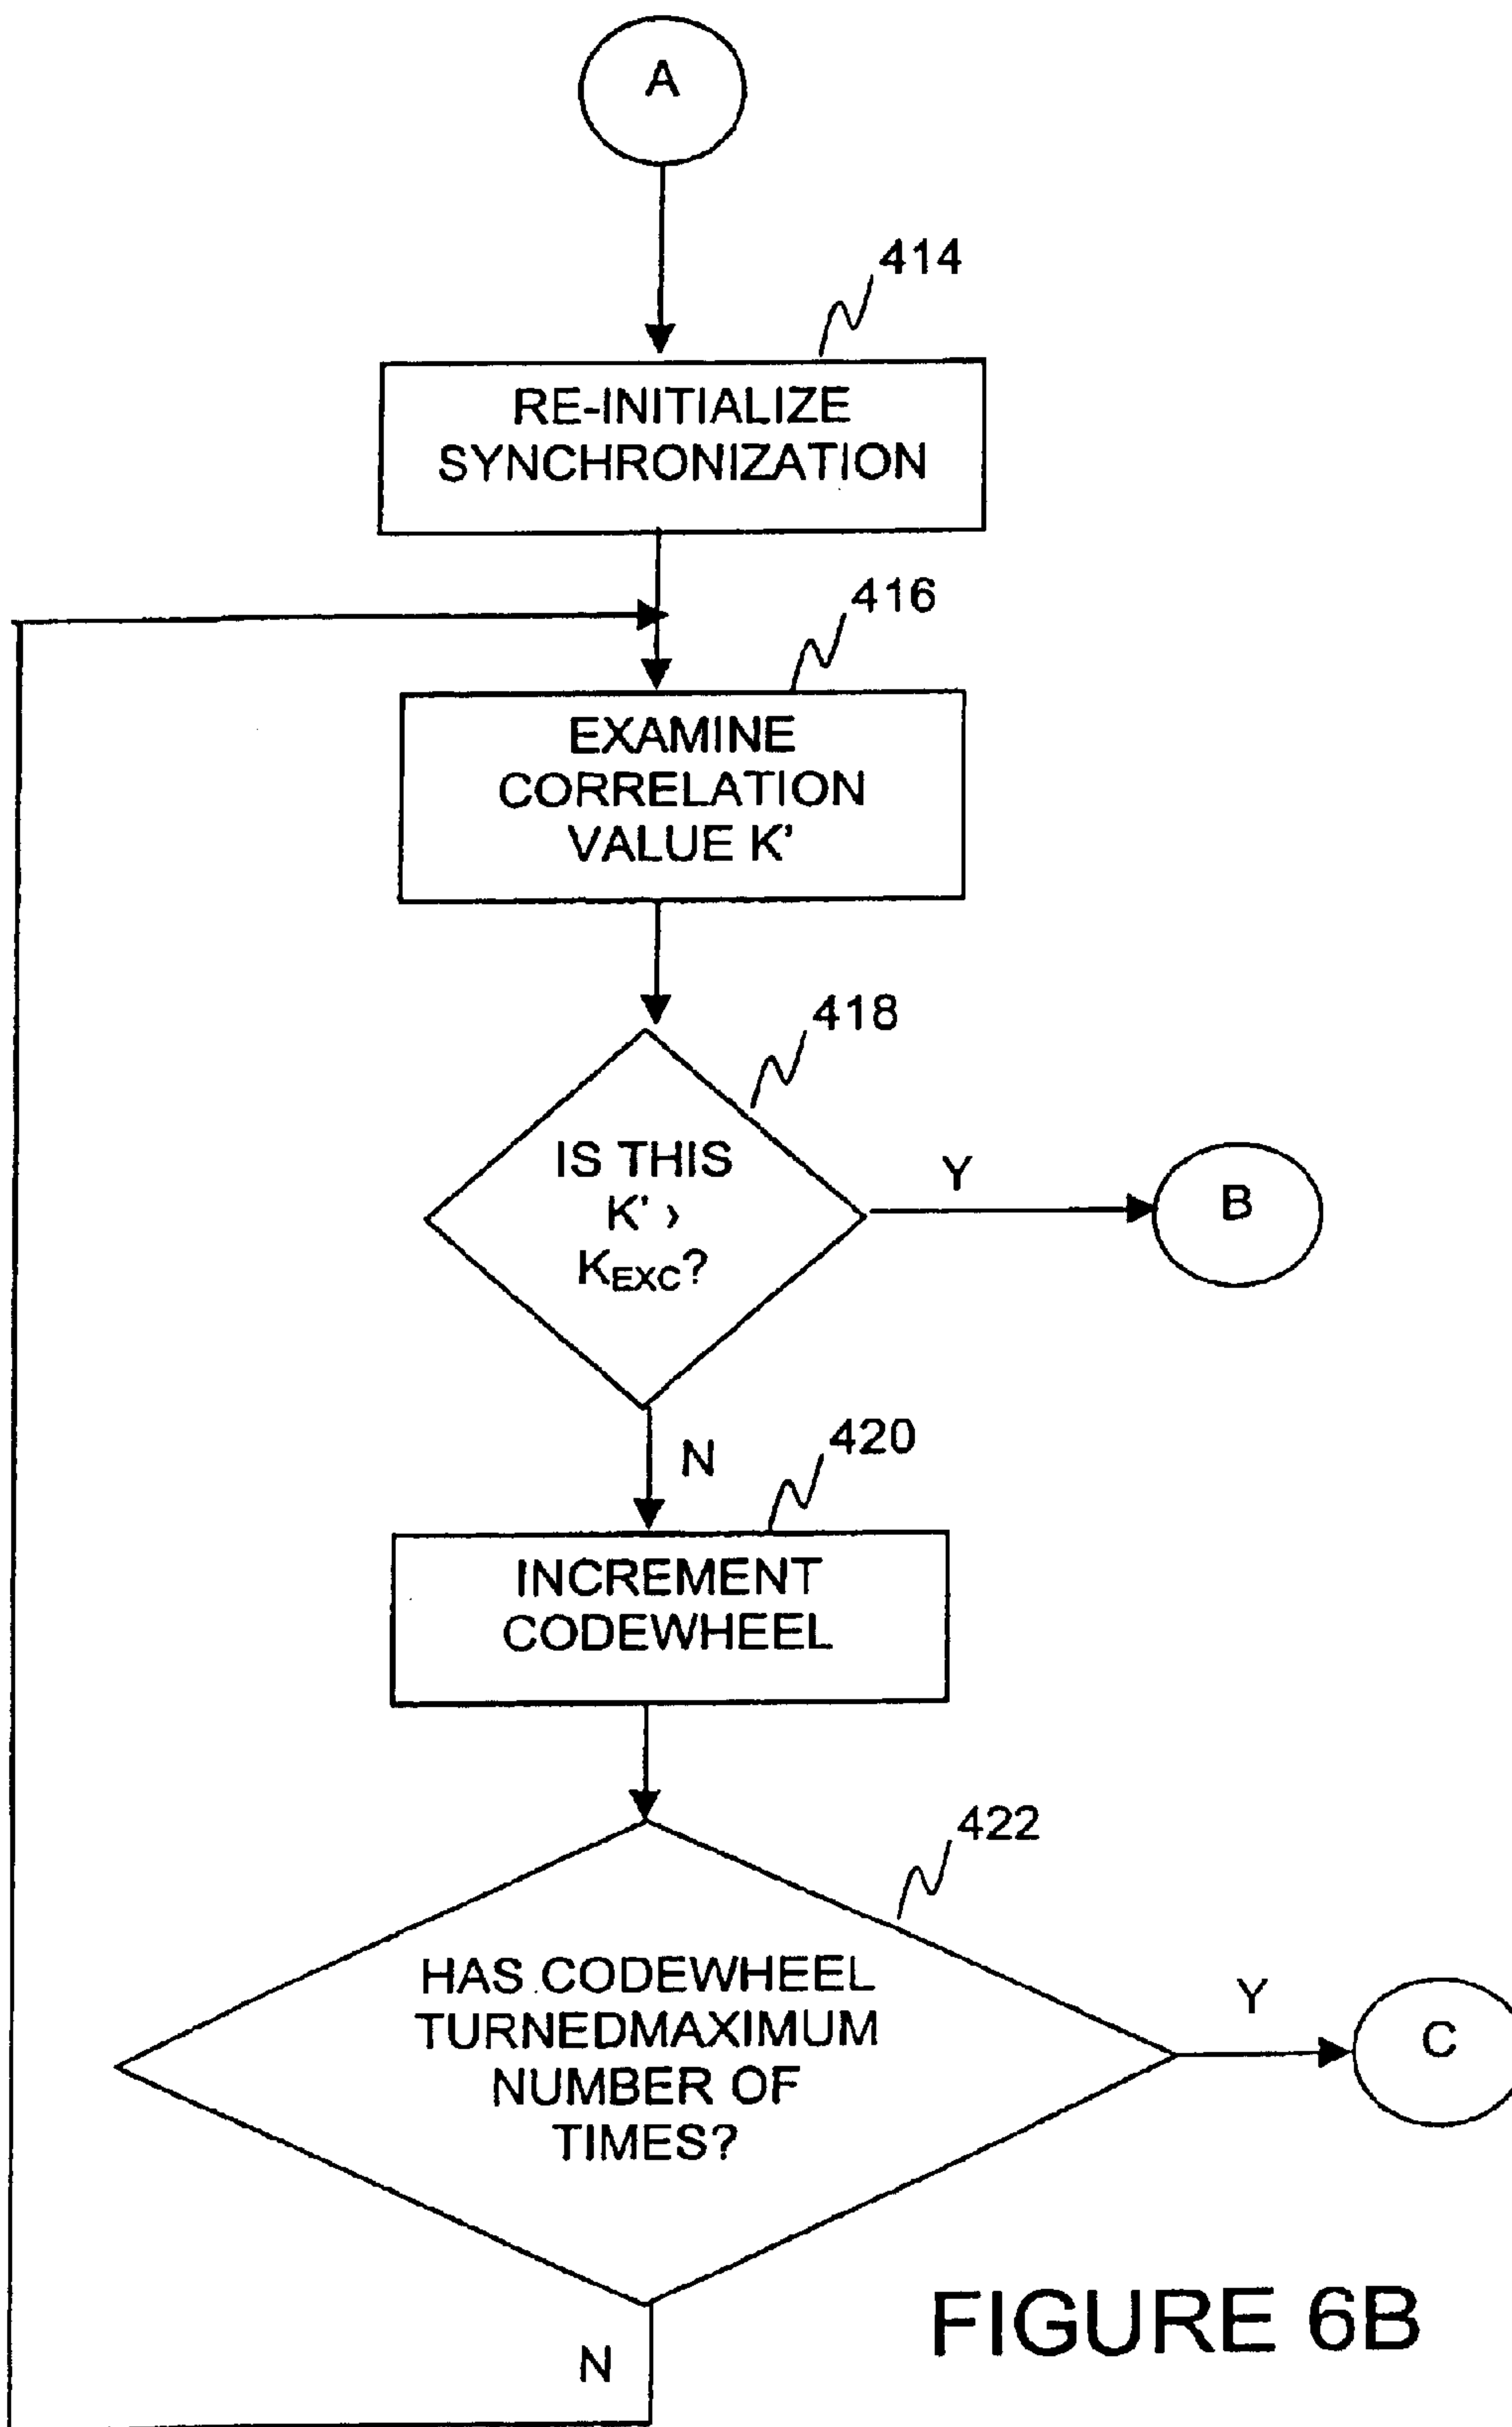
A

414

RE-INITIALIZE SYNCHRONIZATION

416

EXAMINE CORRELATION VALUE K'

418

IS THIS K' › $K_{EXC}$?

Y

B

N

420

INCREMENT CODEWHEEL

422

HAS CODEWHEEL TURNEDMAXIMUM NUMBER OF TIMES?

Y

C

N

FIGURE 6B